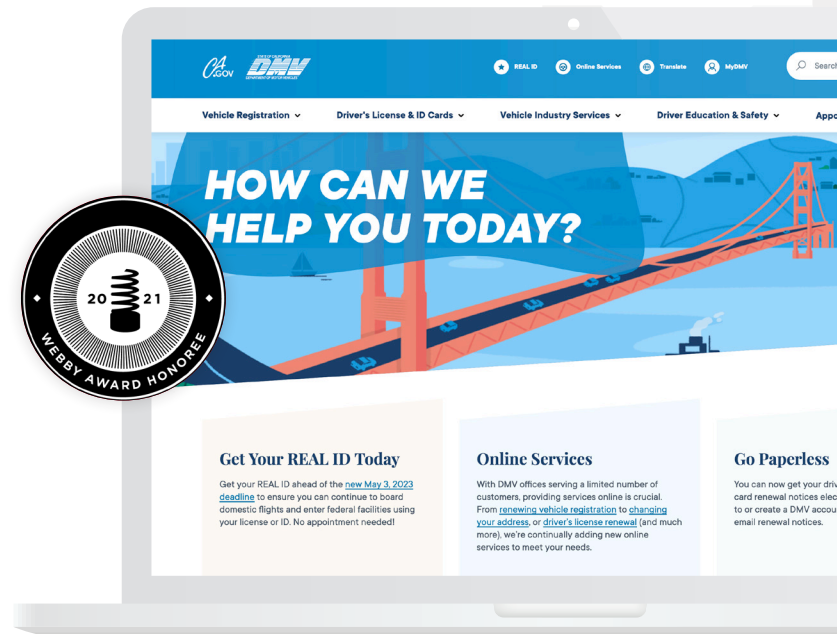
CA.GOV DMV STATE OF CALIFORNIA DEPARTMENT OF MOTOR VEHICLES

REAL ID Online Services Translate MyDMV Search

Vehicle Registration Driver's License & ID Cards Vehicle Industry Services Driver Education & Safety Appo

HOW CAN WE HELP YOU TODAY?

2021 WEBBY AWARD HONOREE

Get Your REAL ID Today

Get your REAL ID ahead of the new May 3, 2023 deadline to ensure you can continue to board domestic flights and enter federal facilities using your license or ID. No appointment needed!

Online Services

With DMV offices serving a limited number of customers, providing services online is crucial. From renewing vehicle registration to changing your address, or driver's license renewal (and much more), we're continually adding new online services to meet your needs.

Go Paperless

You can now get your driv card renewal notices elec to or create a DMV accou email renewal notices.